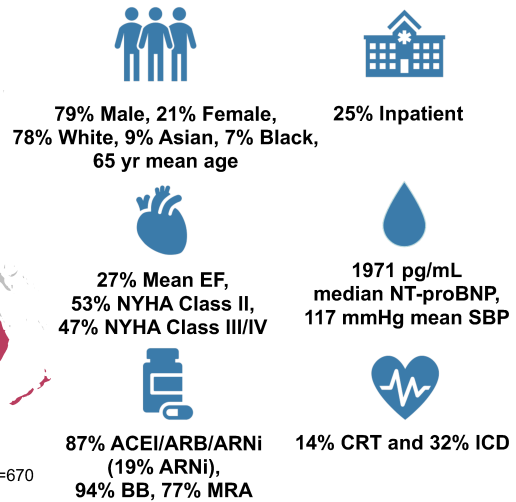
79% Male, 21% Female, 78% White, 9% Asian, 7% Black, 65 yr mean age

25% Inpatient

27% Mean EF, 53% NYHA Class II, 47% NYHA Class III/IV

1971 pg/mL median NT-proBNP, 117 mmHg mean SBP

87% ACEI/ARB/ARNi (19% ARNi), 94% BB, 77% MRA

14% CRT and 32% ICD

=670